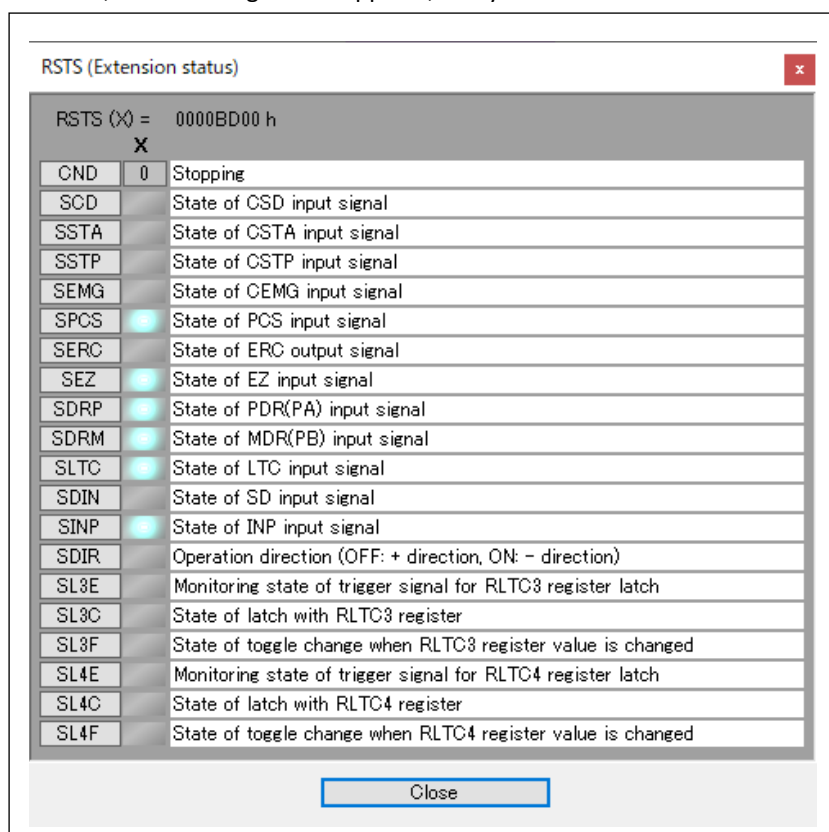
RSTS (Extension status)

x

RSTS (X) = 0000BD00 h

X

| | | |
|---|---|---|
| CND | 0 | Stopping |
| SCD | | State of CSD input signal |
| SSTA | | State of CSTA input signal |
| SSTP | | State of CSTP input signal |
| SEMG | | State of CEMG input signal |
| SPCS | | State of PCS input signal |
| SERC | | State of ERC output signal |
| SEZ | | State of EZ input signal |
| SDRP | | State of PDR(PA) input signal |
| SDRM | | State of MDR(PB) input signal |
| SLTC | | State of LTC input signal |
| SDIN | | State of SD input signal |
| SINP | | State of INP input signal |
| SDIR | | Operation direction (OFF: + direction, ON: - direction) |
| SL3E | | Monitoring state of trigger signal for RLTC3 register latch |
| SL3C | | State of latch with RLTC3 register |
| SL3F | | State of toggle change when RLTC3 register value is changed |
| SL4E | | Monitoring state of trigger signal for RLTC4 register latch |
| SL4C | | State of latch with RLTC4 register |
| SL4F | | State of toggle change when RLTC4 register value is changed |

Close